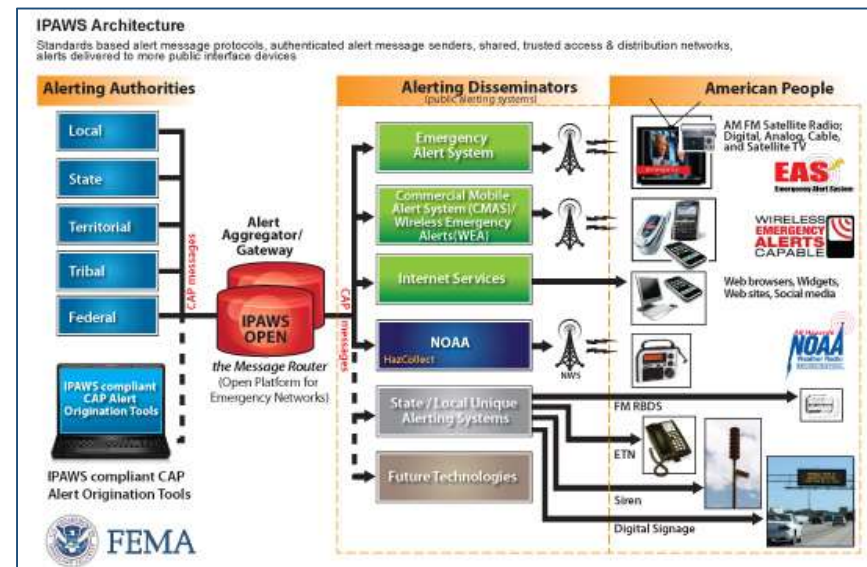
IPAWS Architecture

Standards based alert message protocols, authenticated alert message senders, shared, trusted access & distribution networks, alerts delivered to more public interface devices

Alerting Authorities

Local

State

Territorial

Tribal

Federal

CAP messages

IPAWS compliant CAP Alert Origination Tools

IPAWS compliant CAP Alert Origination Tools

Alert Aggregator/ Gateway

IPAWS OPEN

the Message Router (Open Platform for Emergency Networks)

CAP messages

Alerting Disseminators (public alerting systems)

Emergency Alert System

Commercial Mobile Alert System (CMAS)/ Wireless Emergency Alerts (WEA)

Internet Services

NOAA

HazCollect

NWS

State / Local Unique Alerting Systems

Future Technologies

American People

AM FM Satellite Radio; Digital, Analog, Cable, and Satellite TV

EAS

Emergency Alert System

WIRELESS EMERGENCY ALERTS CAPABLE

Web browsers, Widgets, Web sites, Social media

NOAA Weather Radio

FM RBDS

ETN

Siren

Digital Signage

FEMA